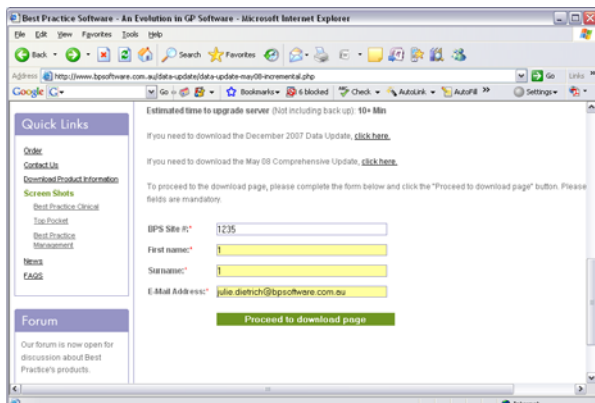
Best Practice Software - An Evolution in GP Software - Microsoft Internet Explorer

File Edit View Favorites Tools Help

Back Search Favorites

Address http://www.bpsoftware.com.au/data-update/data-update-may08-incremental.php Go Links

Google G- Go Bookmarks 6 blocked Check AutoLink AutoFill Settings

Quick Links

Order
Contact Us
Download Product Information
Screen Shots
Best Practice Clinical
Top Pocket
Best Practice Management
News
FAQS

Forum

Our forum is now open for discussion about Best Practice's products.

Estimated time to upgrade server (Not including back up): 10+ Min

If you need to download the December 2007 Data Update, click here.

If you need to download the May 08 Comprehensive Update, click here.

To proceed to the download page, please complete the form below and click the "Proceed to download page" button. Please fields are mandatory.

BPS Site #:* 1235

First name:* 1

Surname:* 1

E-Mail Address:* julie.dietrich@bpsoftware.com.au

Proceed to download page